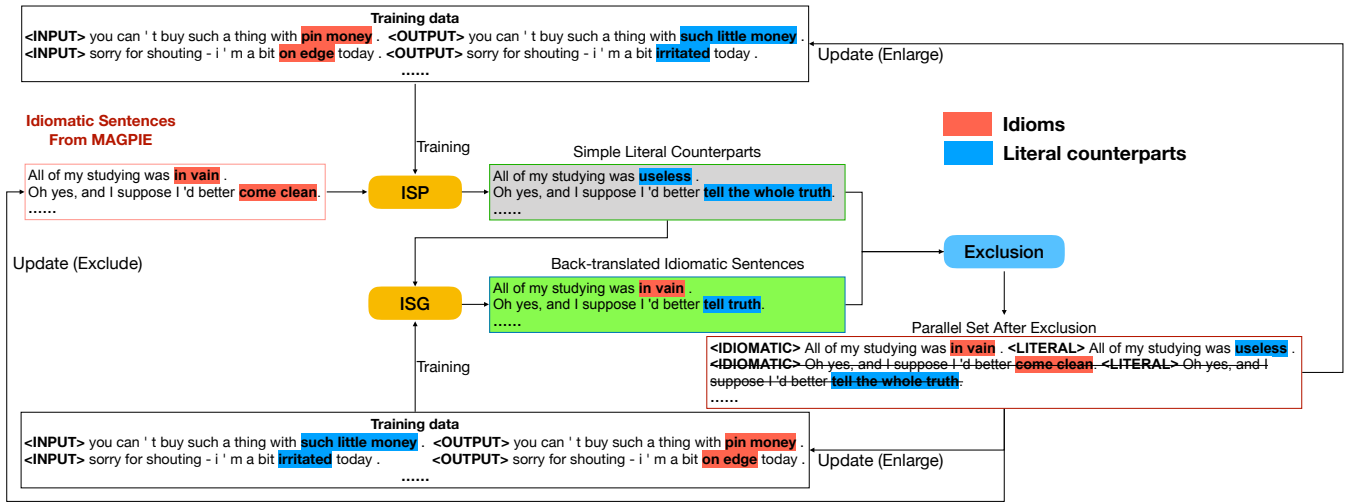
Training data
<INPUT> you can ' t buy such a thing with pin money . <OUTPUT> you can ' t buy such a thing with such little money .
<INPUT> sorry for shouting - i ' m a bit on edge today . <OUTPUT> sorry for shouting - i ' m a bit irritated today .
......

Update (Enlarge)

Idiomatic Sentences From MAGPIE

Idioms
Literal counterparts

All of my studying was in vain .
Oh yes, and I suppose I 'd better come clean .
......

Training

ISP

Simple Literal Counterparts
All of my studying was useless .
Oh yes, and I suppose I 'd better tell the whole truth.
......

Update (Exclude)

Exclusion

ISG

Back-translated Idiomatic Sentences
All of my studying was in vain .
Oh yes, and I suppose I 'd better tell truth.
......

Parallel Set After Exclusion
<IDIOMATIC> All of my studying was in vain . <LITERAL> All of my studying was useless .
<IDIOMATIC> Oh yes, and I suppose I 'd better come clean . <LITERAL> Oh yes, and I suppose I 'd better tell the whole truth.
......

Training

Training data
<INPUT> you can ' t buy such a thing with such little money . <OUTPUT> you can ' t buy such a thing with pin money .
<INPUT> sorry for shouting - i ' m a bit irritated today . <OUTPUT> sorry for shouting - i ' m a bit on edge today .
......

Update (Enlarge)